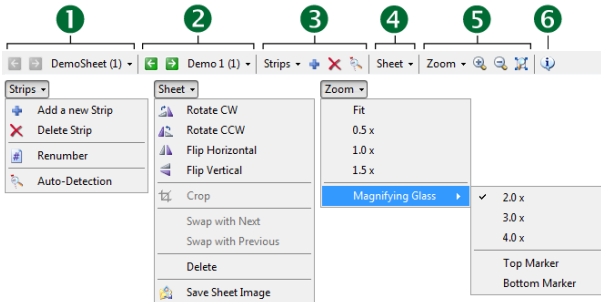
1 2 3 4 5 6

DemoSheet (1) ▾ | Demo 1 (1) ▾ | Strips ▾ | Sheet ▾ | Zoom ▾

Strips ▾
Add a new Strip
Delete Strip
Renumber
Auto-Detection

Sheet ▾
Rotate CW
Rotate CCW
Flip Horizontal
Flip Vertical
Crop
Swap with Next
Swap with Previous
Delete
Save Sheet Image

Zoom ▾
Fit
0.5 x
1.0 x
1.5 x
Magnifying Glass ▸

✓ 2.0 x
3.0 x
4.0 x
Top Marker
Bottom Marker